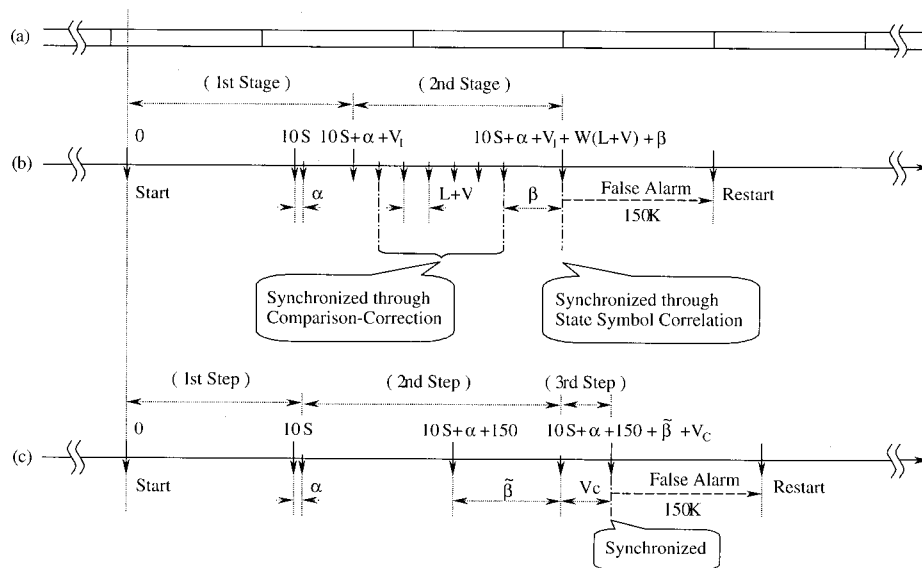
(a)

( 1st Stage )

( 2nd Stage )

(b)

0

Start

10 S

$\alpha$

$10S+\alpha+V_I$

L+V

$\beta$

$10S+\alpha+V_I+W(L+V)+\beta$

False Alarm

150K

Restart

Synchronized through Comparison-Correction

Synchronized through State Symbol Correlation

( 1st Step )

( 2nd Step )

( 3rd Step )

(c)

0

Start

10 S

$\alpha$

$10S+\alpha+150$

$\tilde{\beta}$

$V_C$

$10S+\alpha+150+\tilde{\beta}+V_C$

False Alarm

150K

Restart

Synchronized